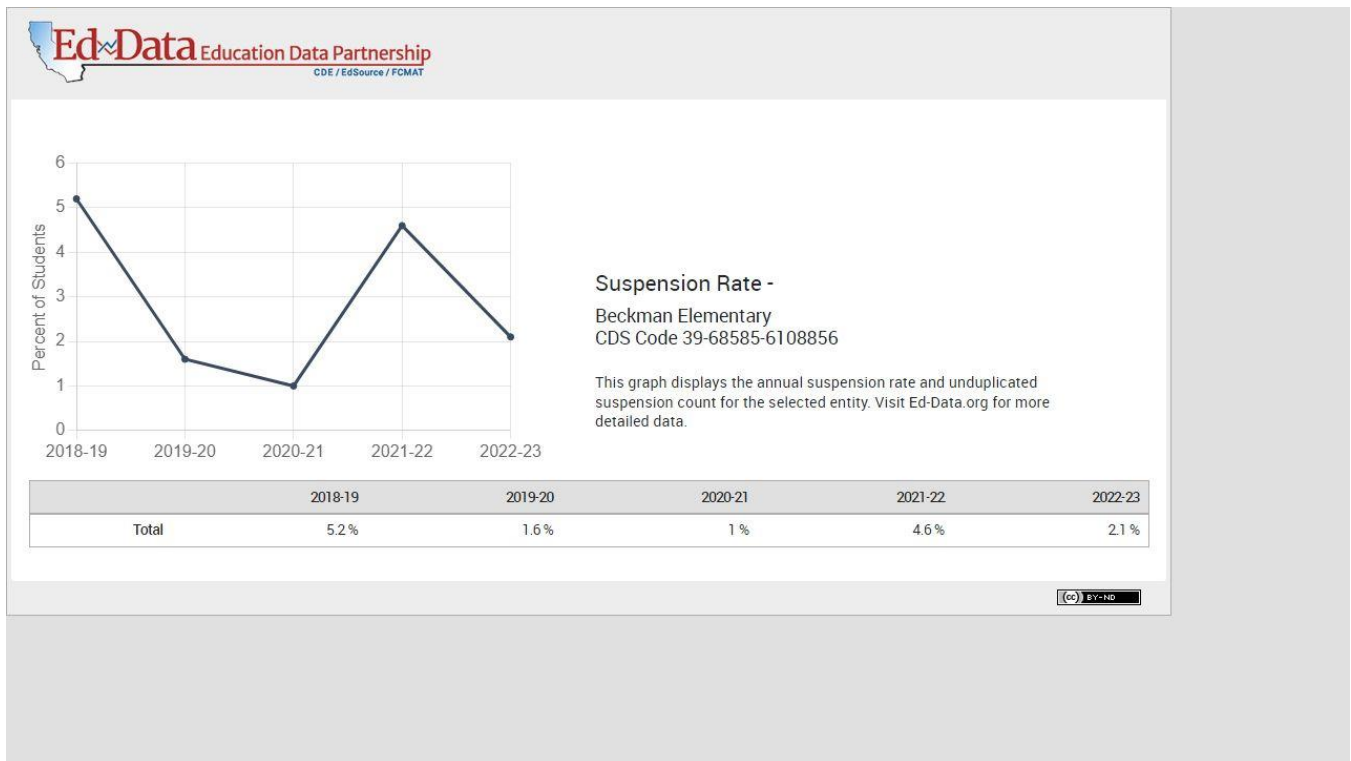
Ed-Data Education Data Partnership
CDE / EdSource / FCMAT

6
5
4
3
2
1
0
Percent of Students
2018-19 2019-20 2020-21 2021-22 2022-23

Suspension Rate -

Beckman Elementary
CDS Code 39-68585-6108856

This graph displays the annual suspension rate and unduplicated suspension count for the selected entity. Visit Ed-Data.org for more detailed data.

| | 2018-19 | 2019-20 | 2020-21 | 2021-22 | 2022-23 |
|---|---|---|---|---|---|
| Total | 5.2 % | 1.6 % | 1 % | 4.6 % | 2.1 % |

(cc) BY-ND